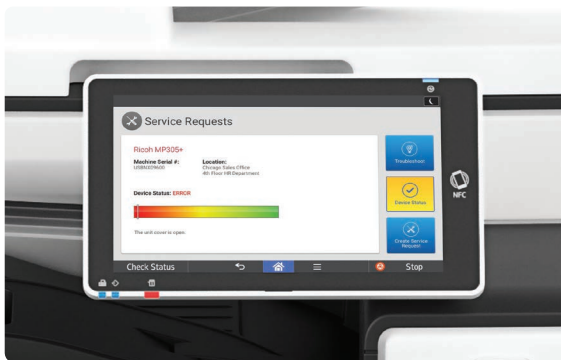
Service Requests

Ricoh MP305+

Machine Serial #: USB8029600

Location: Chicago Sales Office 4th Floor HR Department

Device Status: ERROR

The unit cover is open.

Troubleshoot

Device Status

Create Service Request

NFC

Check Status

Stop